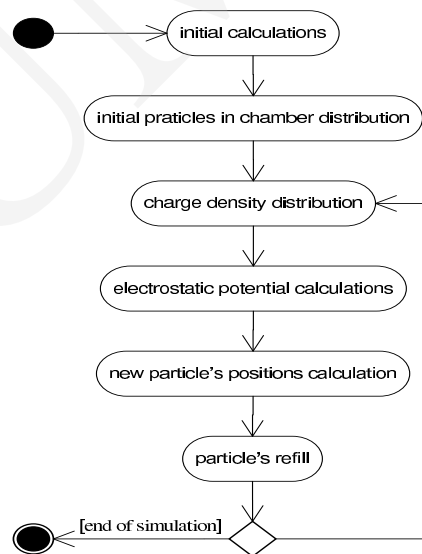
initial calculations

initial praticles in chamber distribution

charge density distribution

electrostatic potential calculations

new particle's positions calculation

particle's refill

[end of simulation]